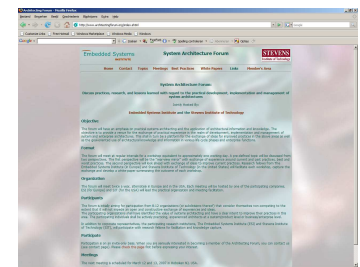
System Architecture Forum

Embedded Systems

STEVENS Institute of Technology

Home Contact Topics Meetings Best Practices White Papers Links Member's Area

System Architecture Forum

Objective

Format

Organization

Participants

Participant

Meetings

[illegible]